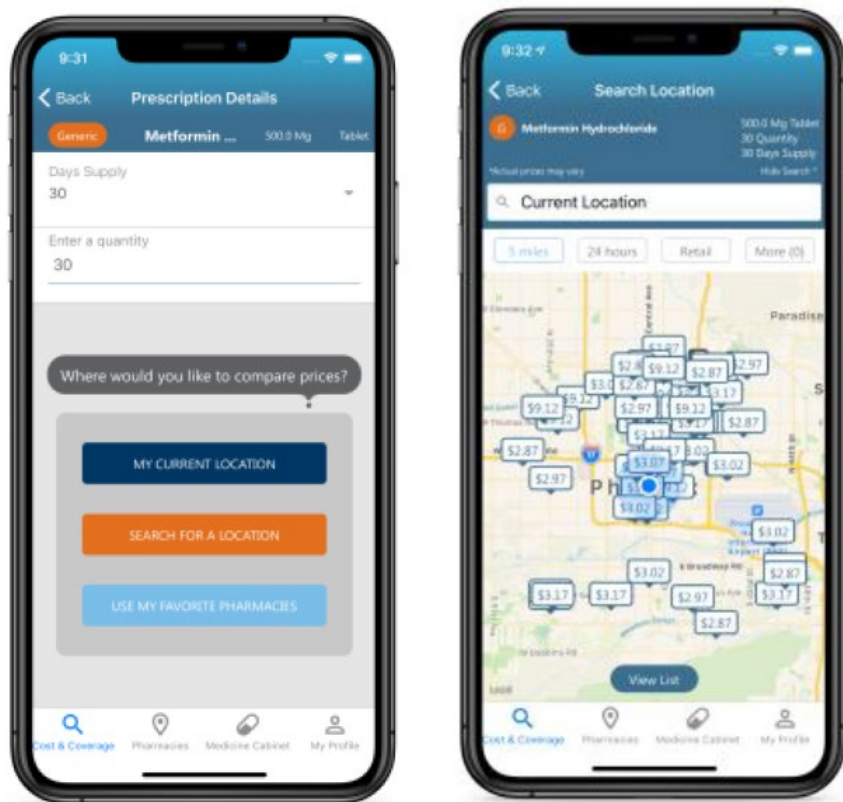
9:31

Back Prescription Details

Generic Metformin ... 500.0 Mg Tablet

Days Supply
30

Enter a quantity
30

Where would you like to compare prices?

MY CURRENT LOCATION

SEARCH FOR A LOCATION

USE MY FAVORITE PHARMACIES

Cost & Coverage Pharmacies Medicine Cabinet My Profile

9:32

Back Search Location

G Metformin Hydrochloride 500.0 Mg Tablet 30 Quantity 30 Days Supply

*Actual prices may vary Hide Search

Current Location

5 miles 24 hours Retail More (0)

Paradise

$3.87 $2.87 $9.12 $2.97 $2.87 $3.17 $3.02 $2.87 $9.12 $2.97 $9.12 $2.87 $2.87 $2.97 $3.07 $3.02 $3.02 $3.02 $3.02 $2.87 $3.17 $3.17 $2.97 $3.17 $2.87

Phx

View List

Cost & Coverage Pharmacies Medicine Cabinet My Profile